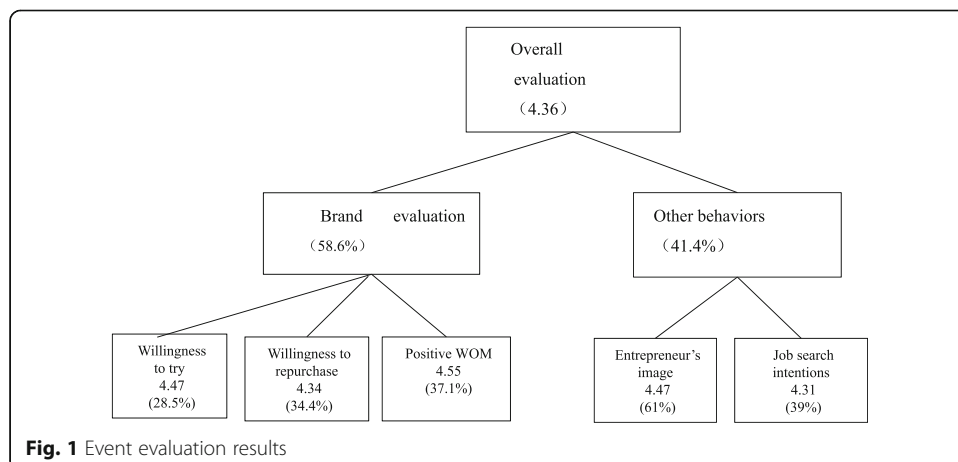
Overall evaluation （4.36）

Brand evaluation （58.6%）

Other behaviors （41.4%）

Willingness to try 4.47 (28.5%)

Willingness to repurchase 4.34 (34.4%)

Positive WOM 4.55 (37.1%)

Entrepreneur's image 4.47 (61%)

Job search intentions 4.31 (39%)

**Fig. 1** Event evaluation results